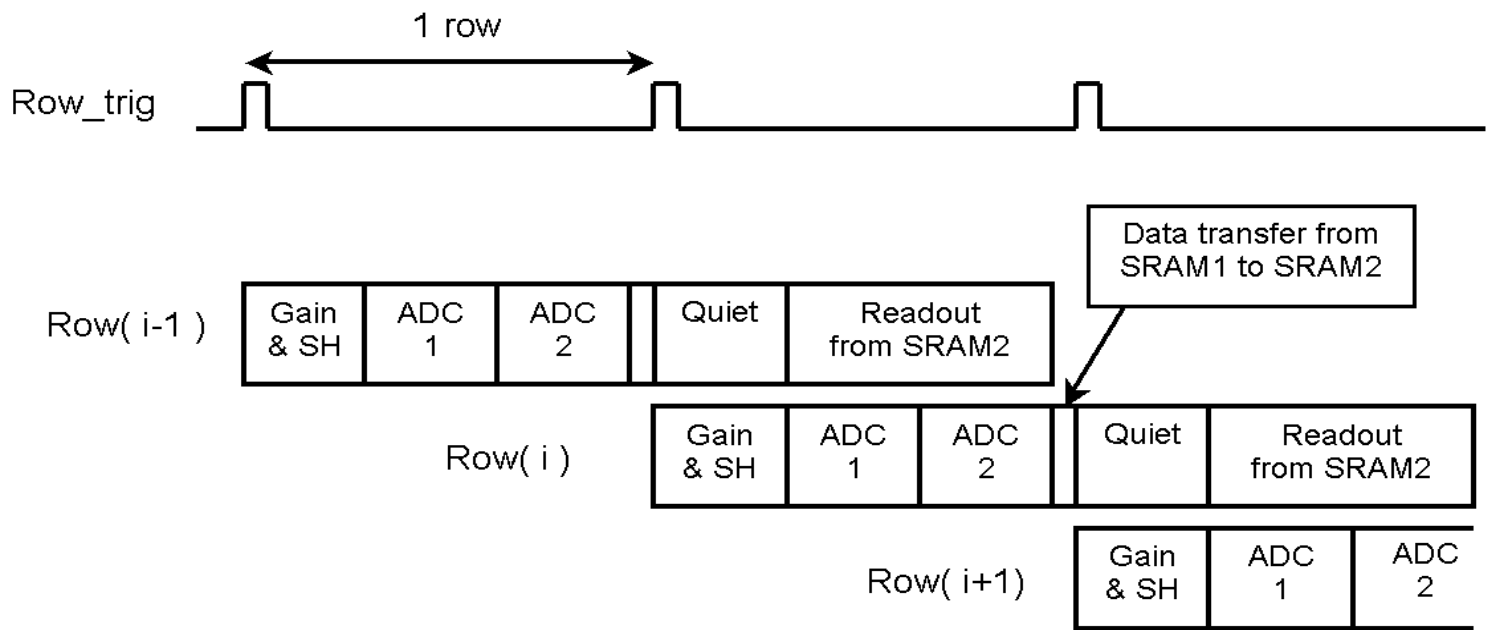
1 row

Row_trig

Data transfer from SRAM1 to SRAM2

Row( i-1 )

| Gain & SH | ADC 1 | ADC 2 | | Quiet | Readout from SRAM2 |
|---|---|---|---|---|---|

Row( i )

| Gain & SH | ADC 1 | ADC 2 | | Quiet | Readout from SRAM2 |
|---|---|---|---|---|---|

Row( i+1)

| Gain & SH | ADC 1 | ADC 2 |
|---|---|---|